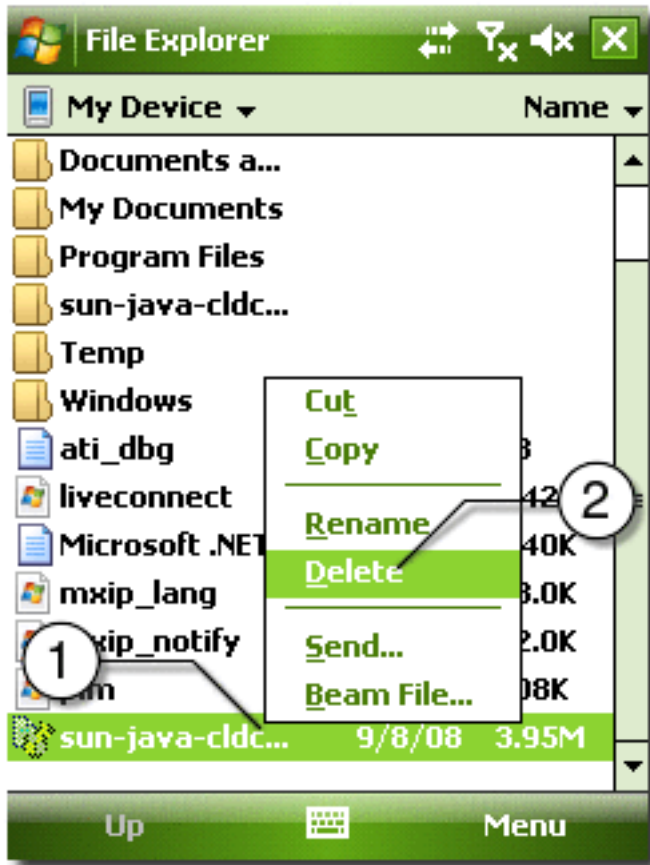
File Explorer

My Device

Name

Documents a...

My Documents

Program Files

sun-java-cldc...

Temp

Windows

ati_dbg

liveconnect

Microsoft .NET

mxip_lang

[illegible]xip_notify

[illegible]

sun-java-cldc... 9/8/08 3.95M

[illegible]3

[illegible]42

40K

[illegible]3.0K

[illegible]2.0K

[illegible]08K

Cut

Copy

Rename

Delete

Send...

Beam File...

1

2

Up

Menu